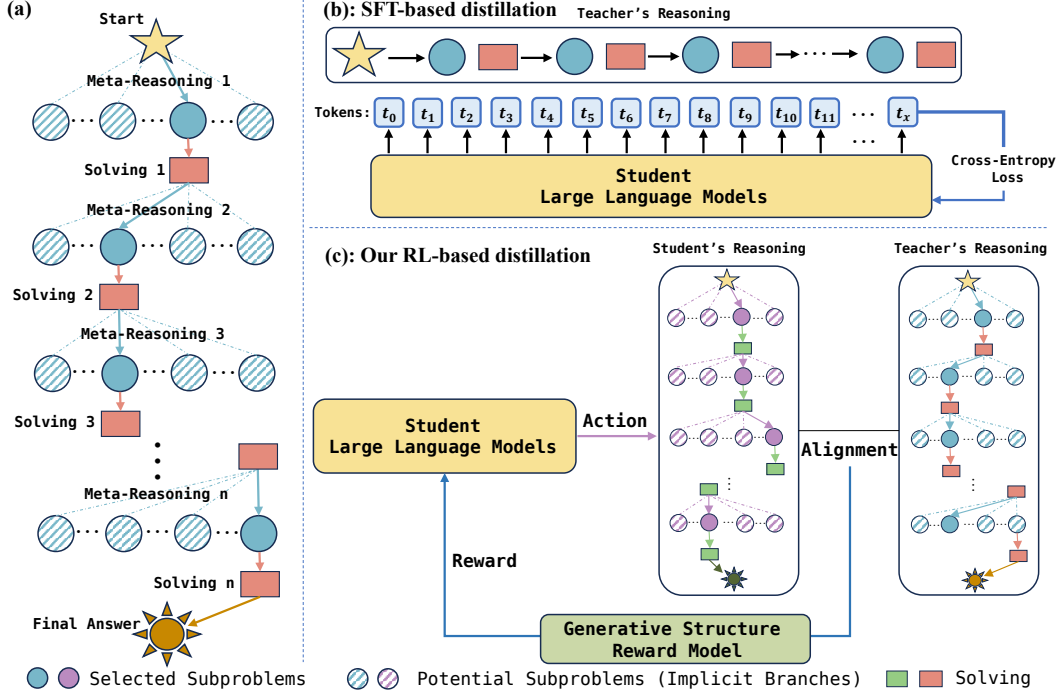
(a)

Start

Meta-Reasoning 1

Solving 1

Meta-Reasoning 2

Solving 2

Meta-Reasoning 3

Solving 3

Meta-Reasoning n

Solving n

Final Answer

(b): SFT-based distillation

Teacher's Reasoning

Tokens: $t_0$ $t_1$ $t_2$ $t_3$ $t_4$ $t_5$ $t_6$ $t_7$ $t_8$ $t_9$ $t_{10}$ $t_{11}$ … $t_x$

Student
Large Language Models

Cross-Entropy
Loss

(c): Our RL-based distillation

Student's Reasoning

Teacher's Reasoning

Student
Large Language Models

Action

Alignment

Reward

Generative Structure
Reward Model

Selected Subproblems

Potential Subproblems (Implicit Branches)

Solving